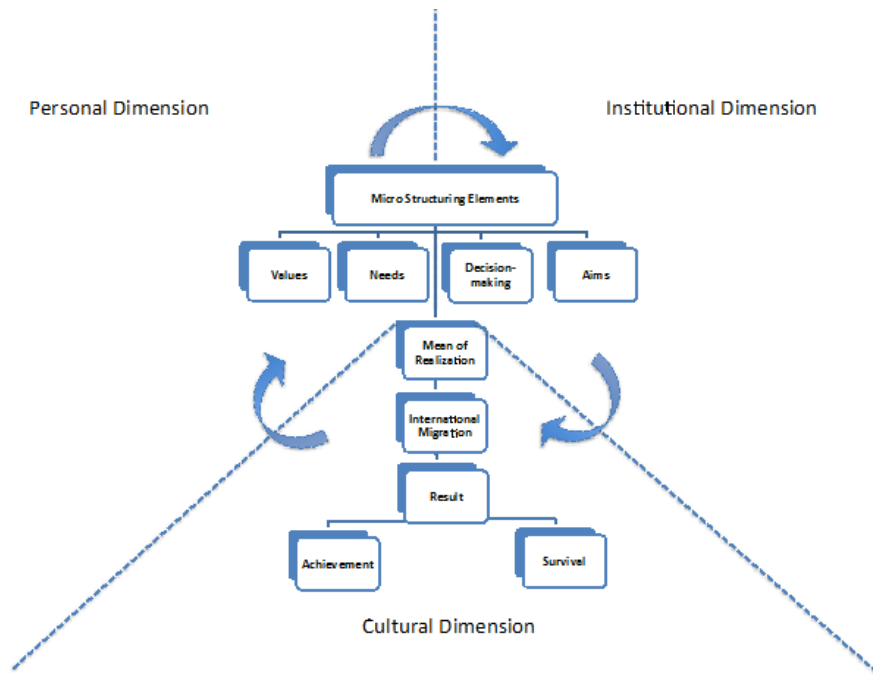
Personal Dimension

Institutional Dimension

Micro Structuring Elements

Values

Needs

Decision-making

Aims

Mean of Realization

International Migration

Result

Achievement

Survival

Cultural Dimension